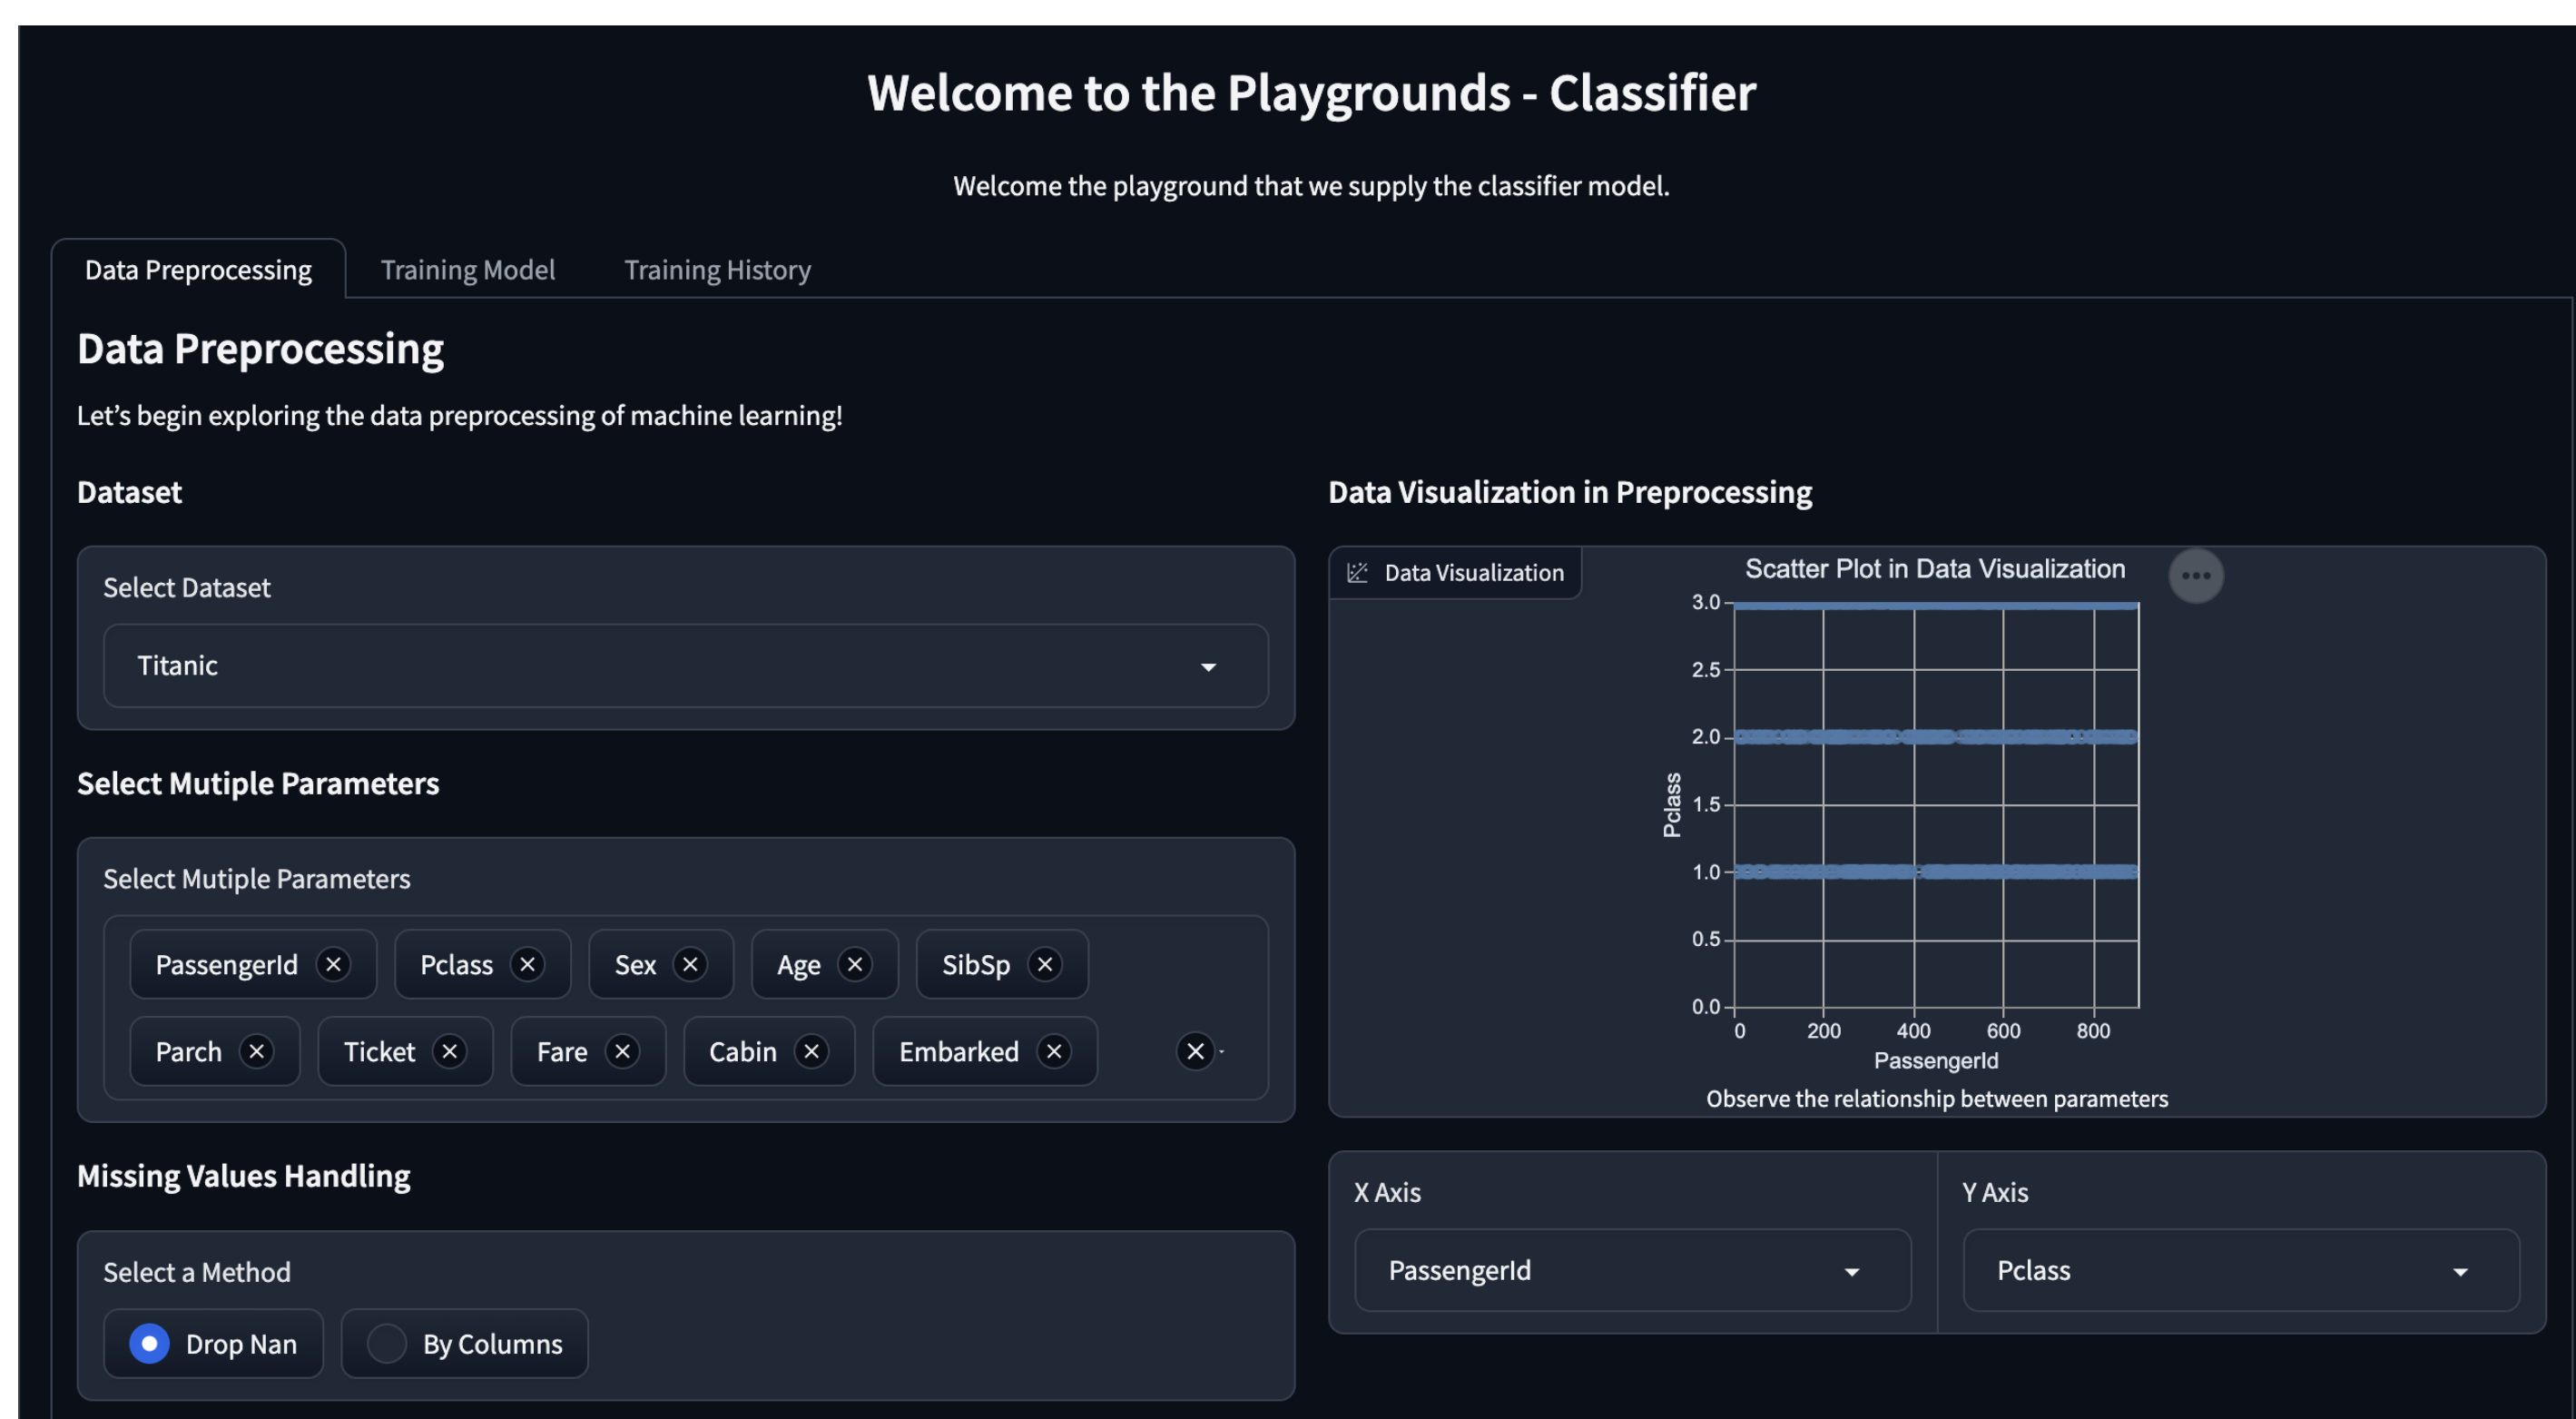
Welcome to the Playgrounds - Classifier

Welcome the playground that we supply the classifier model.

Data Preprocessing Training Model Training History

Data Preprocessing

Let's begin exploring the data preprocessing of machine learning!

Dataset

Select Dataset

Titanic

Select Mutiple Parameters

Select Mutiple Parameters

PassengerId × Pclass × Sex × Age × SibSp ×
Parch × Ticket × Fare × Cabin × Embarked × ×

Missing Values Handling

Select a Method

Drop Nan By Columns

Data Visualization in Preprocessing

Data Visualization

Scatter Plot in Data Visualization

3.0
2.5
2.0
1.5
1.0
0.5
0.0
Pclass
0 200 400 600 800
PassengerId

Observe the relationship between parameters

X Axis
PassengerId

Y Axis
Pclass